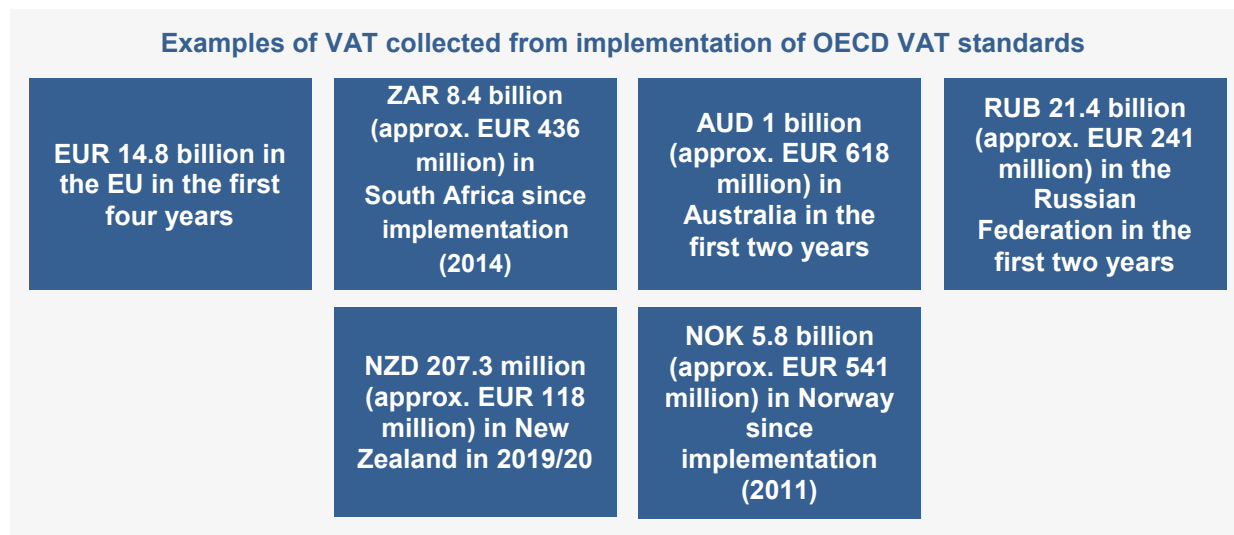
Examples of VAT collected from implementation of OECD VAT standards

EUR 14.8 billion in the EU in the first four years

ZAR 8.4 billion (approx. EUR 436 million) in South Africa since implementation (2014)

AUD 1 billion (approx. EUR 618 million) in Australia in the first two years

RUB 21.4 billion (approx. EUR 241 million) in the Russian Federation in the first two years

NZD 207.3 million (approx. EUR 118 million) in New Zealand in 2019/20

NOK 5.8 billion (approx. EUR 541 million) in Norway since implementation (2011)